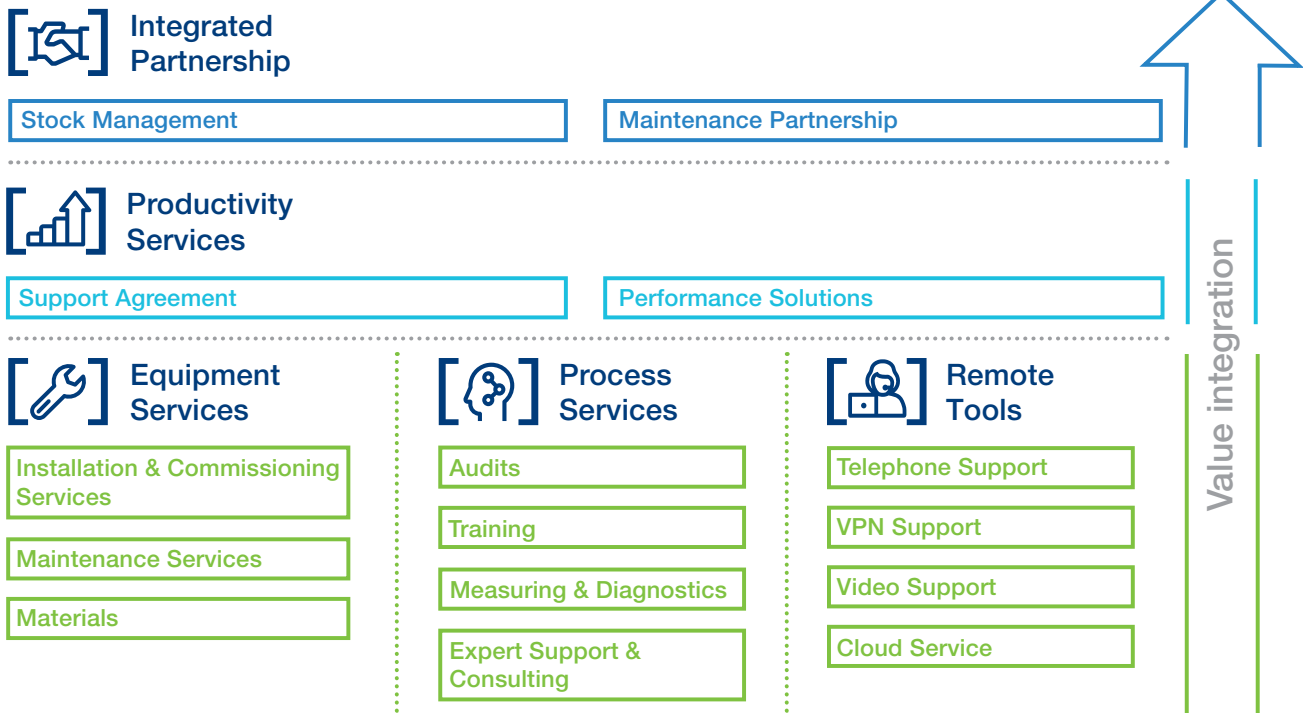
Integrated Partnership

Stock Management

Maintenance Partnership

Productivity Services

Support Agreement

Performance Solutions

Equipment Services

Installation & Commissioning Services

Maintenance Services

Materials

Process Services

Audits

Training

Measuring & Diagnostics

Expert Support & Consulting

Remote Tools

Telephone Support

VPN Support

Video Support

Cloud Service

Value integration